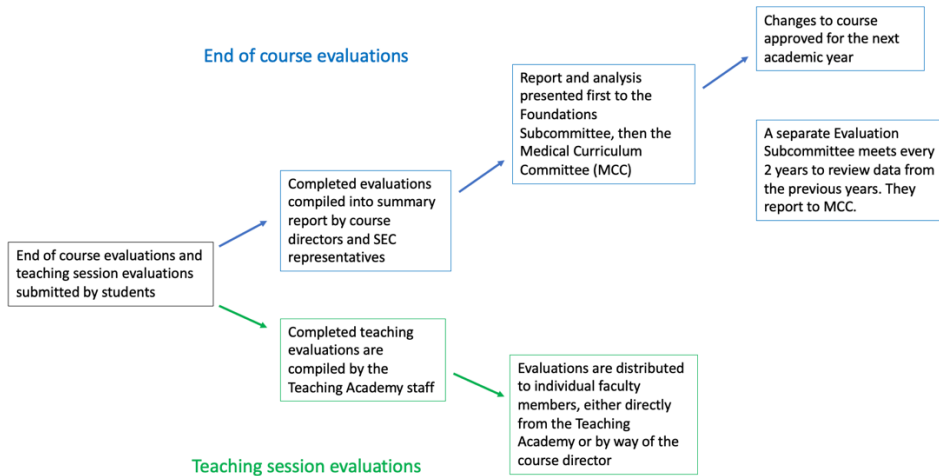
End of course evaluations

End of course evaluations and teaching session evaluations submitted by students

Completed evaluations compiled into summary report by course directors and SEC representatives

Report and analysis presented first to the Foundations Subcommittee, then the Medical Curriculum Committee (MCC)

Changes to course approved for the next academic year

A separate Evaluation Subcommittee meets every 2 years to review data from the previous years. They report to MCC.

Completed teaching evaluations are compiled by the Teaching Academy staff

Evaluations are distributed to individual faculty members, either directly from the Teaching Academy or by way of the course director

Teaching session evaluations